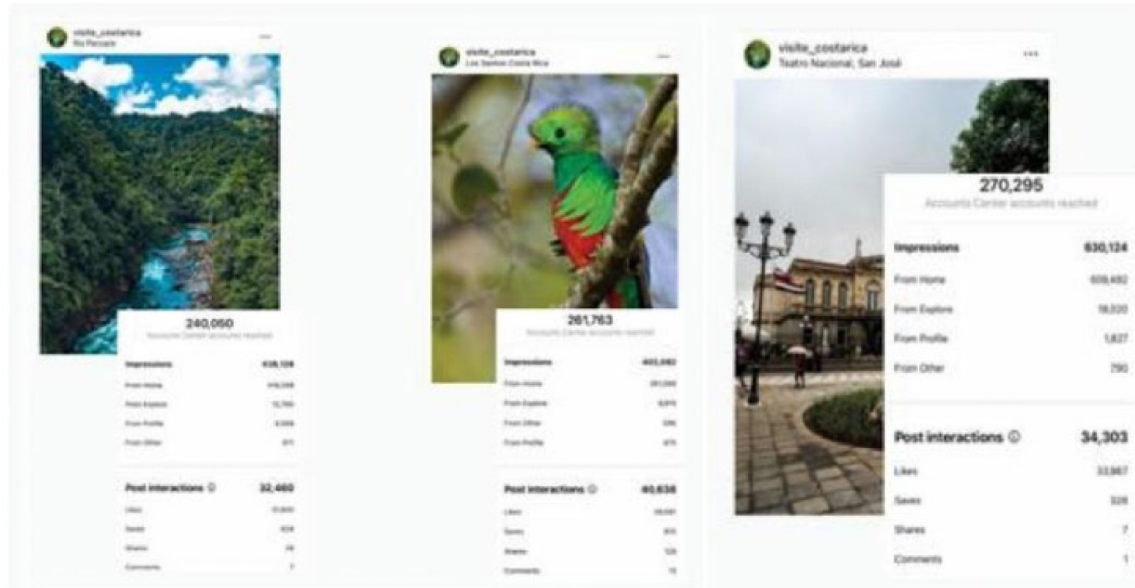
visite_costarica
Río Pacuare

240,050
Accounts Center accounts reached

Impressions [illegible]
From Home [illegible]
From Explore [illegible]
From Profile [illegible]
From Other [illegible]

Post interactions ⓘ 32,460
Likes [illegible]
Saves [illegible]
Shares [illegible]
Comments 7

visite_costarica
Los Santos Costa Rica

261,763
Accounts Center accounts reached

Impressions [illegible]
From Home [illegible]
From Explore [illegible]
From Other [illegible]
From Profile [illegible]

Post interactions ⓘ 40,638
Likes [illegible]
Saves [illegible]
Shares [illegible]
Comments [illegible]

visite_costarica
Teatro Nacional, San José

270,295
Accounts Center accounts reached

Impressions 630,124
From Home 609,492
From Explore 18,020
From Profile 1,827
From Other 790

Post interactions ⓘ 34,303
Likes 33,967
Saves 328
Shares 7
Comments 1